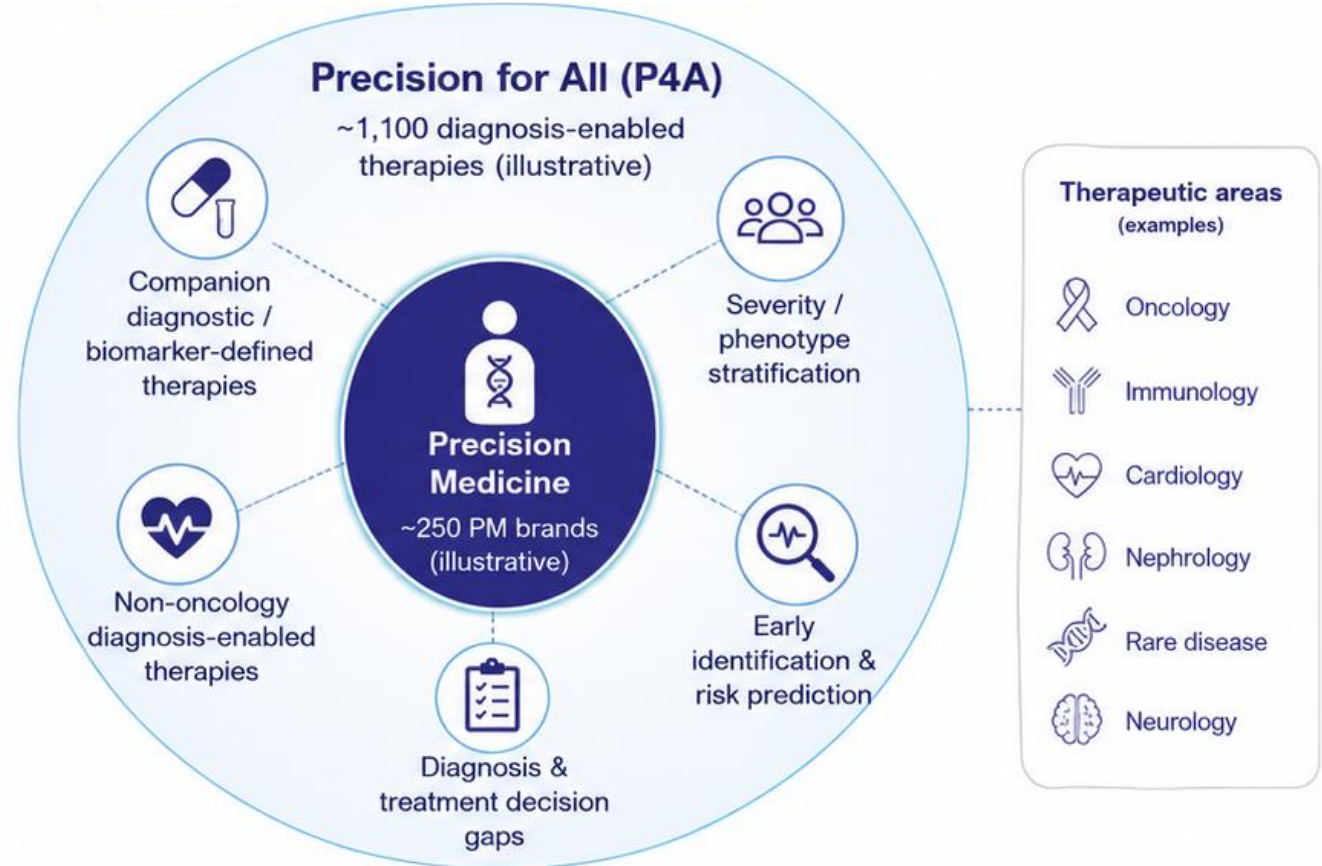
Precision for All (P4A)
~1,100 diagnosis-enabled therapies (illustrative)

Companion diagnostic / biomarker-defined therapies

Severity / phenotype stratification

Precision Medicine
~250 PM brands (illustrative)

Non-oncology diagnosis-enabled therapies

Early identification & risk prediction

Diagnosis & treatment decision gaps

Therapeutic areas
(examples)

Oncology

Immunology

Cardiology

Nephrology

Rare disease

Neurology